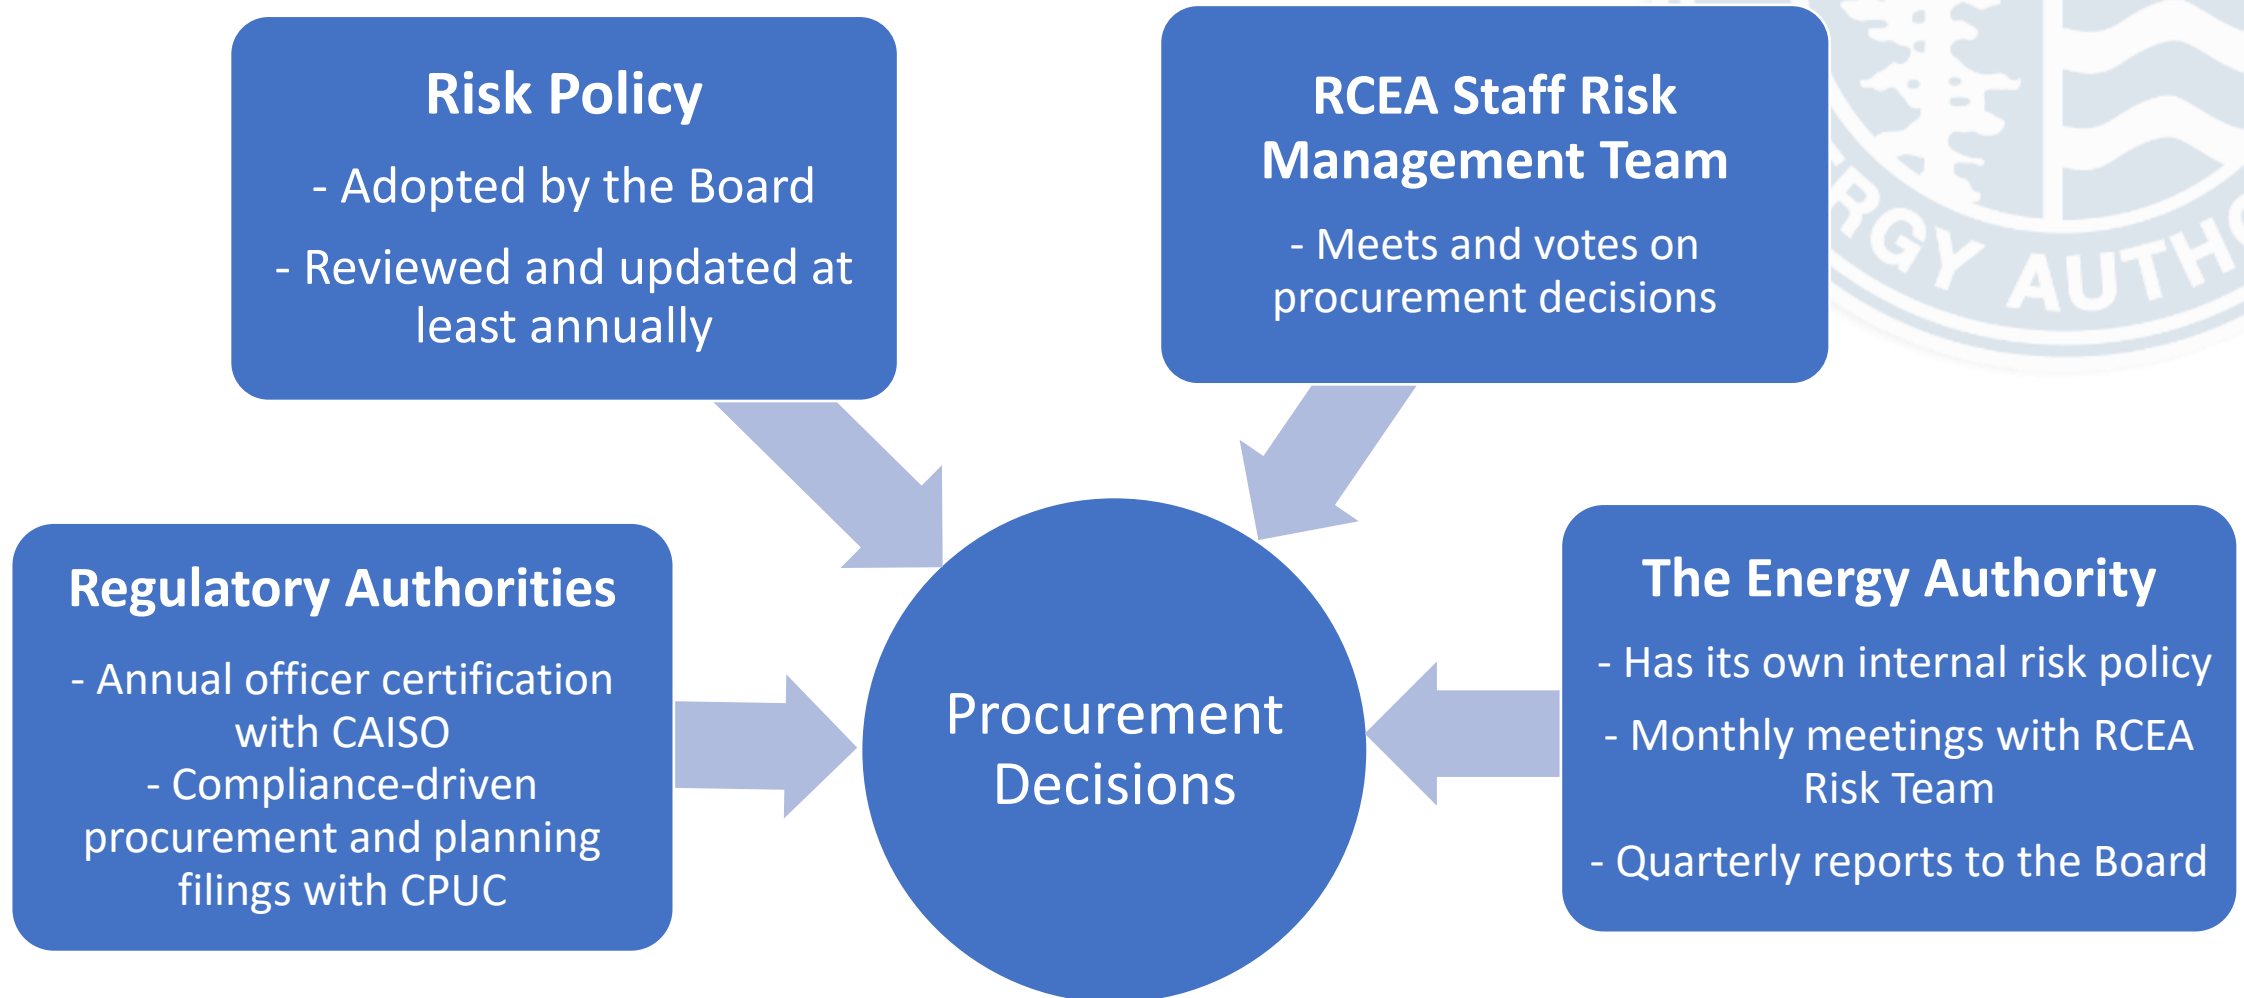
Risk Policy

- Adopted by the Board

- Reviewed and updated at least annually

RCEA Staff Risk Management Team

- Meets and votes on procurement decisions

RGY AUTH

Regulatory Authorities

- Annual officer certification with CAISO
- Compliance-driven procurement and planning filings with CPUC

Procurement Decisions

The Energy Authority

- Has its own internal risk policy

- Monthly meetings with RCEA Risk Team

- Quarterly reports to the Board